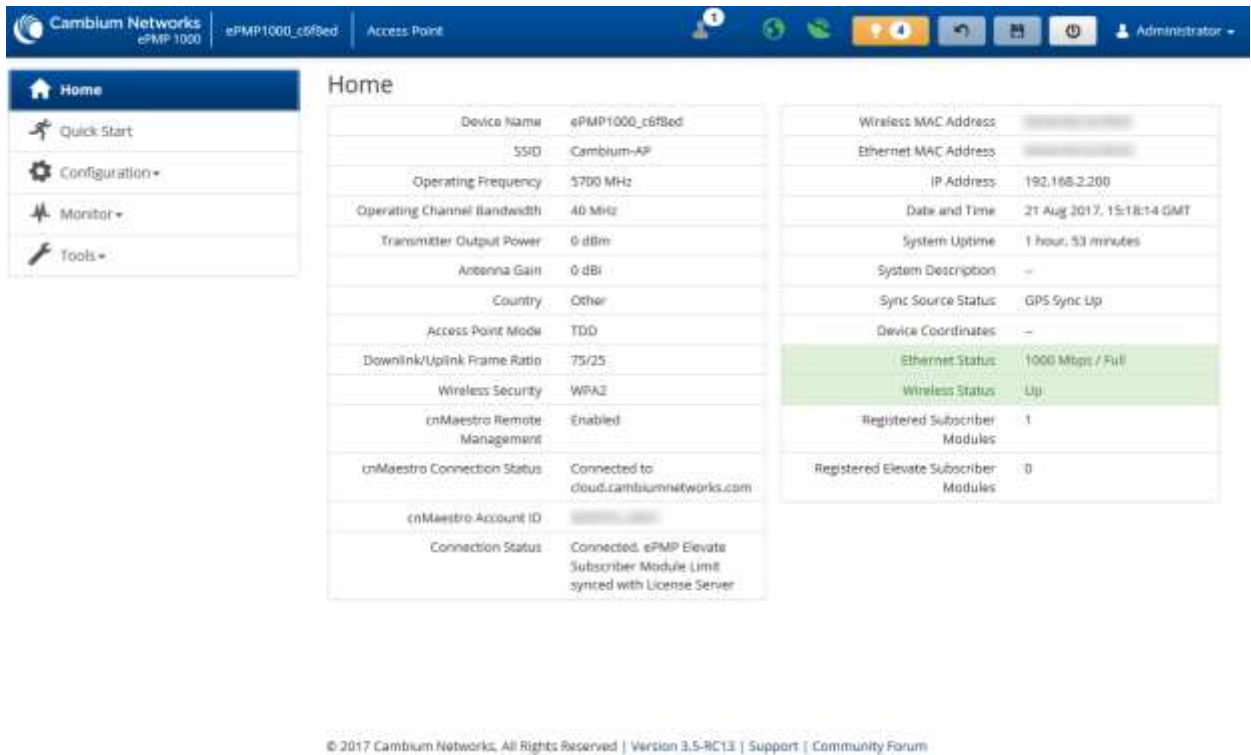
Cambium Networks ePMP 1000 | ePMP1000_c6f8ed | Access Point

1

4

Administrator

Home
Quick Start
Configuration
Monitor
Tools

Home

| Device Name | ePMP1000_c6f8ed |
|---|---|
| SSID | Cambium-AP |
| Operating Frequency | 5700 MHz |
| Operating Channel Bandwidth | 40 MHz |
| Transmitter Output Power | 0 dBm |
| Antenna Gain | 0 dBi |
| Country | Other |
| Access Point Mode | TDD |
| Downlink/Uplink Frame Ratio | 75/25 |
| Wireless Security | WPA2 |
| cnMaestro Remote Management | Enabled |
| cnMaestro Connection Status | Connected to cloud.cambiumnetworks.com |
| cnMaestro Account ID | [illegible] |
| Connection Status | Connected. ePMP Elevate Subscriber Module Limit synced with License Server |

| Wireless MAC Address | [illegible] |
|---|---|
| Ethernet MAC Address | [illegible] |
| IP Address | 192.168.2.200 |
| Date and Time | 21 Aug 2017, 15:18:14 GMT |
| System Uptime | 1 hour, 53 minutes |
| System Description | – |
| Sync Source Status | GPS Sync Up |
| Device Coordinates | – |
| Ethernet Status | 1000 Mbps / Full |
| Wireless Status | Up |
| Registered Subscriber Modules | 1 |
| Registered Elevate Subscriber Modules | 0 |

© 2017 Cambium Networks, All Rights Reserved | Version 3.5-RC13 | Support | Community Forum